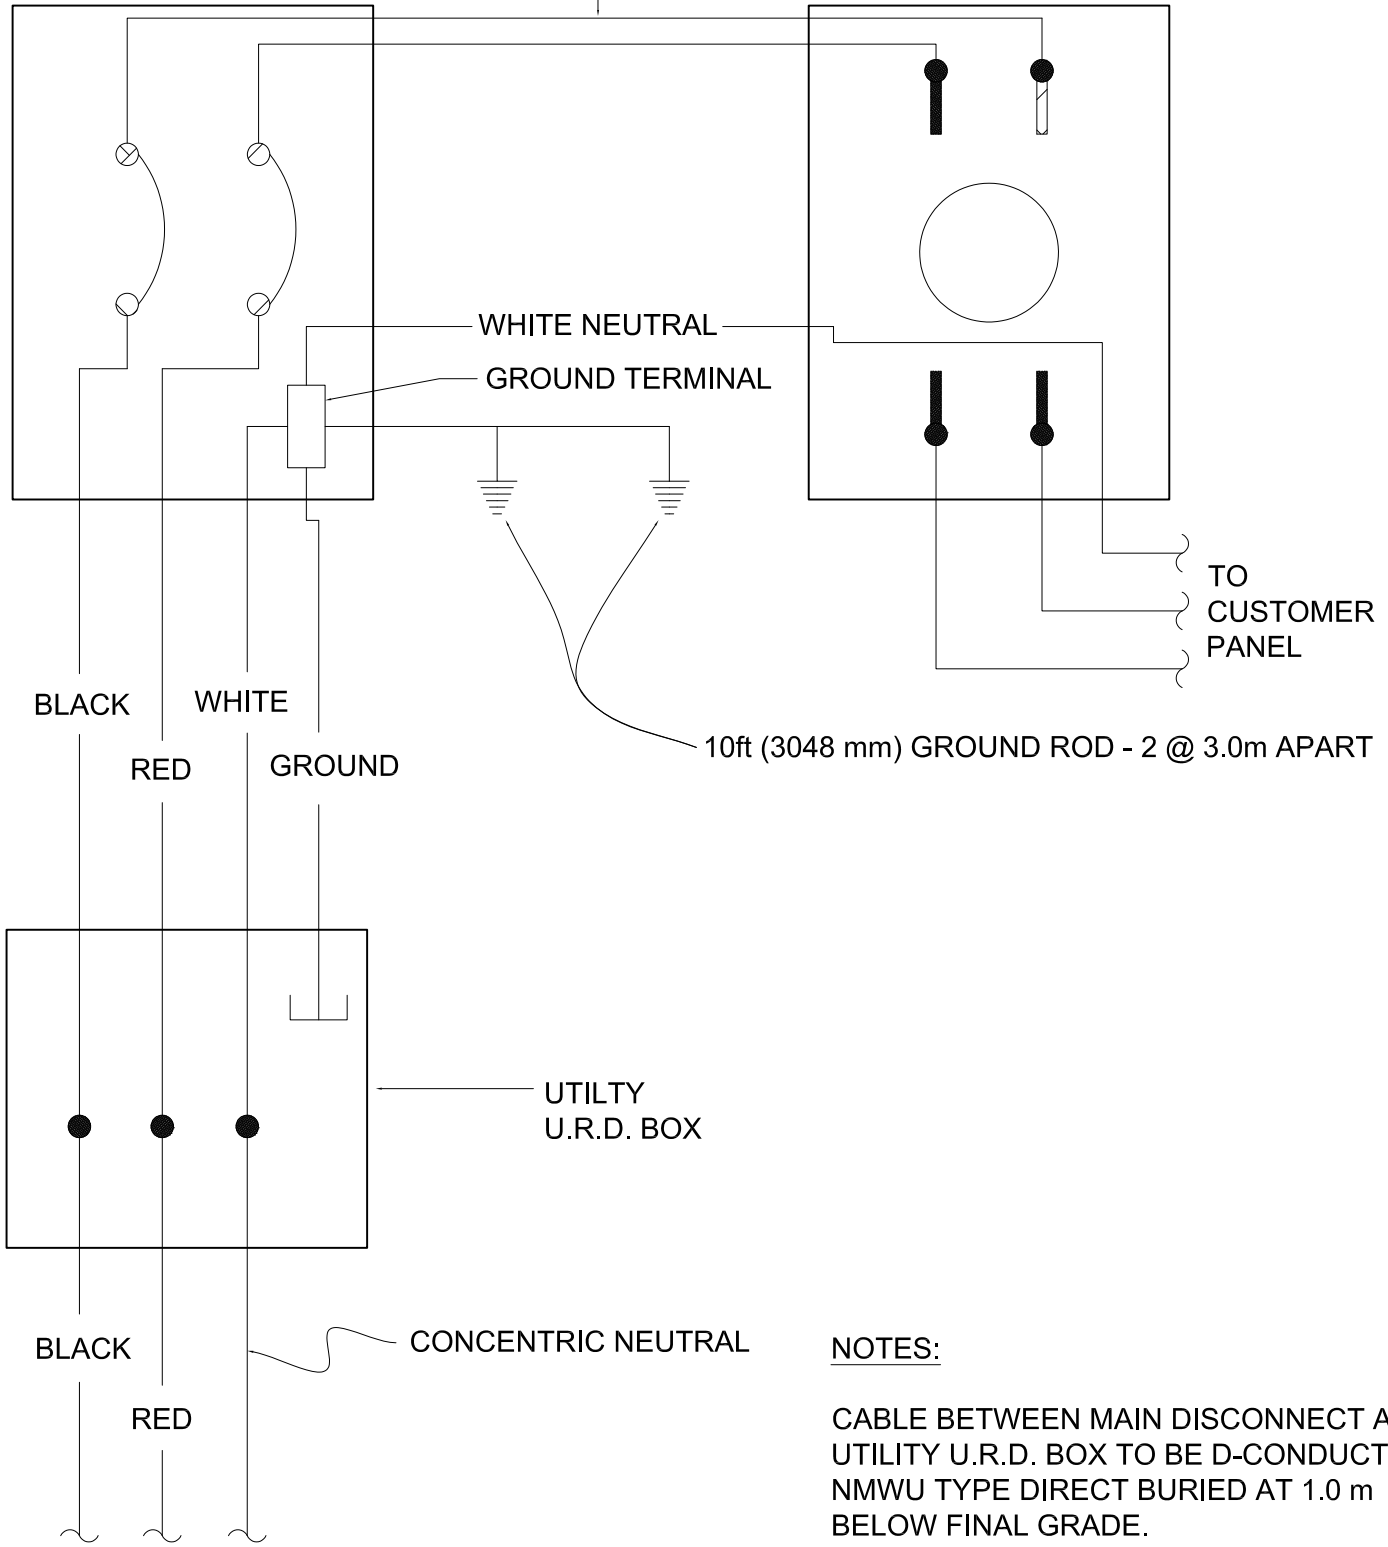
WHITE NEUTRAL

GROUND TERMINAL

TO CUSTOMER PANEL

BLACK

WHITE

RED

GROUND

10ft (3048 mm) GROUND ROD - 2 @ 3.0m APART

UTILTY U.R.D. BOX

BLACK

CONCENTRIC NEUTRAL

RED

NOTES:

CABLE BETWEEN MAIN DISCONNECT A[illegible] UTILITY U.R.D. BOX TO BE D-CONDUCT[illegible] NMWU TYPE DIRECT BURIED AT 1.0 m BELOW FINAL GRADE.